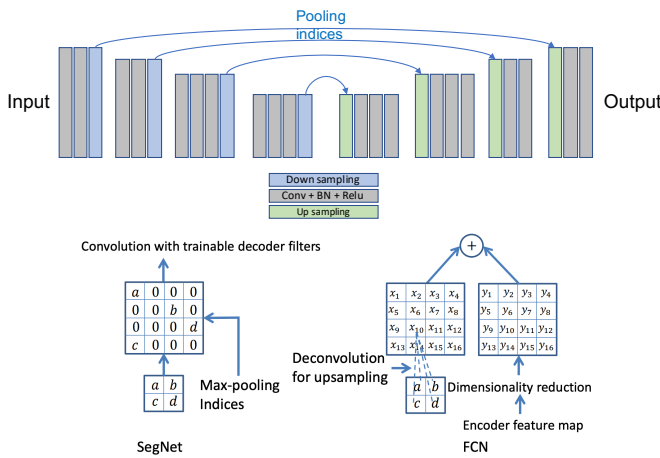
Pooling indices

Input

Output

Down sampling
Conv + BN + Relu
Up sampling

Convolution with trainable decoder filters

| $a$ | 0 | 0 | 0 |
|---|---|---|---|
| 0 | 0 | $b$ | 0 |
| 0 | 0 | 0 | $d$ |
| $c$ | 0 | 0 | 0 |

| $a$ | $b$ |
|---|---|
| $c$ | $d$ |

Max-pooling Indices

SegNet

+

| $x_1$ | $x_2$ | $x_3$ | $x_4$ |
|---|---|---|---|
| $x_5$ | $x_6$ | $x_7$ | $x_8$ |
| $x_9$ | $x_{10}$ | $x_{11}$ | $x_{12}$ |
| $x_{13}$ | $x_{14}$ | $x_{15}$ | $x_{16}$ |

| $y_1$ | $y_2$ | $y_3$ | $y_4$ |
|---|---|---|---|
| $y_5$ | $y_6$ | $y_7$ | $y_8$ |
| $y_9$ | $y_{10}$ | $y_{11}$ | $y_{12}$ |
| $y_{13}$ | $y_{14}$ | $y_{15}$ | $y_{16}$ |

Deconvolution for upsampling

| $a$ | $b$ |
|---|---|
| $c$ | $d$ |

Dimensionality reduction

Encoder feature map

FCN